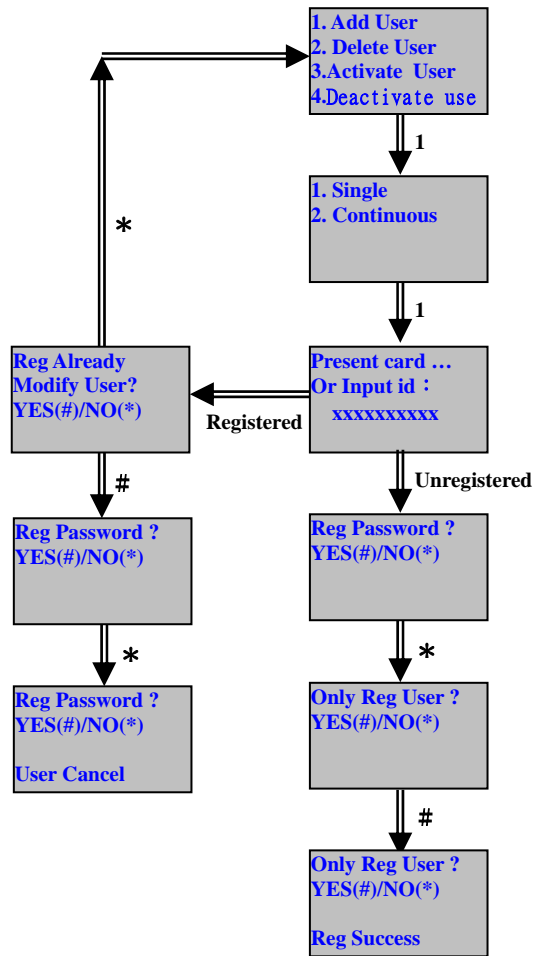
1. Add User
2. Delete User
3.Activate User
4.Deactivate use

1

1. Single
2. Continuous

1

*

Reg Already
Modify User?
YES(#)/NO(*)

Registered

Present card …
Or Input id：
xxxxxxxxxx

#

Unregistered

Reg Password ?
YES(#)/NO(*)

Reg Password ?
YES(#)/NO(*)

*

*

Reg Password ?
YES(#)/NO(*)

User Cancel

Only Reg User ?
YES(#)/NO(*)

#

Only Reg User ?
YES(#)/NO(*)

Reg Success